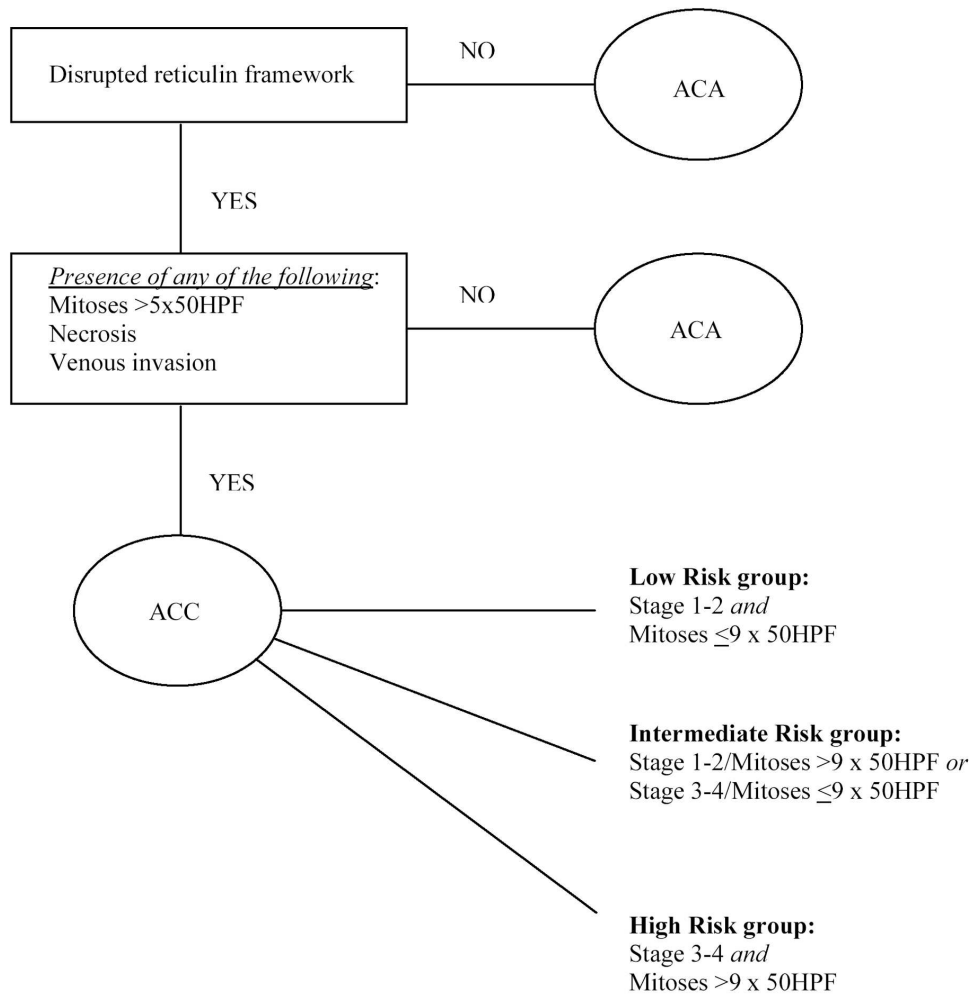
Disrupted reticulin framework

NO

ACA

YES

Presence of any of the following:
Mitoses >5x50HPF
Necrosis
Venous invasion

NO

ACA

YES

ACC

**Low Risk group:**
Stage 1-2 *and*
Mitoses $\leq$9 x 50HPF

**Intermediate Risk group:**
Stage 1-2/Mitoses >9 x 50HPF *or*
Stage 3-4/Mitoses $\leq$9 x 50HPF

**High Risk group:**
Stage 3-4 *and*
Mitoses >9 x 50HPF